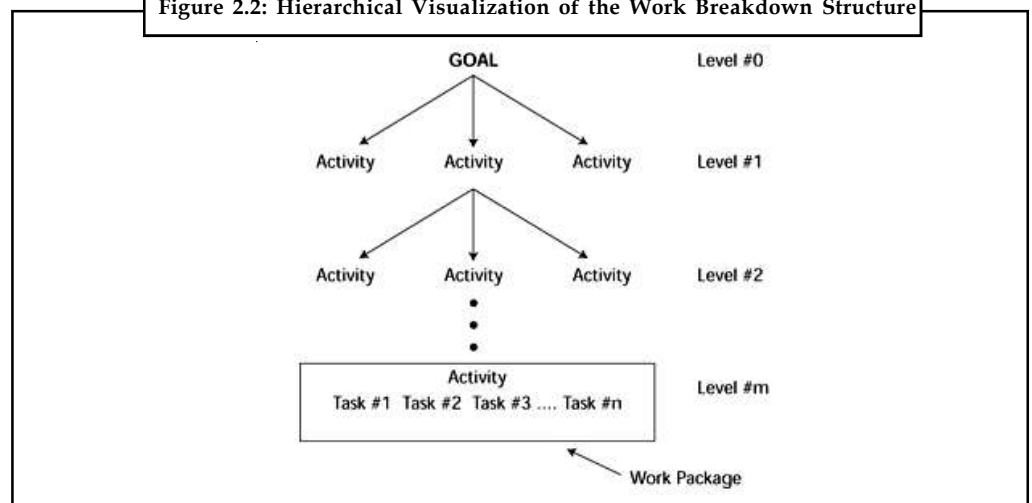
Figure 2.2: Hierarchical Visualization of the Work Breakdown Structure

GOAL

Level #0

Activity Activity Activity

Level #1

Activity Activity Activity

Level #2

Activity
Task #1 Task #2 Task #3 .... Task #n

Level #m

Work Package